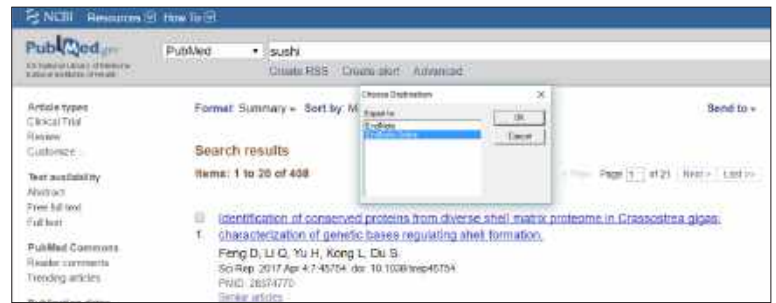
NCBI Resources How To

PubMed.gov

US National Library of Medicine National Institutes of Health

PubMed

sushi

Create RSS Create alert Advanced

Article types
Clinical Trial
Review
Customize ...

Text availability
Abstract
Free full text
Full text

PubMed Commons
Reader comments
Trending articles

Format: Summary ▾ Sort by: M

Choose Destination

Export to

EndNote

EndNote Online

OK

Cancel

Send to ▾

Search results

Items: 1 to 20 of 408

<< First < Prev Page 1 of 21 Next > Last >>

1. Identification of conserved proteins from diverse shell matrix proteome in Crassostrea gigas: characterization of genetic bases regulating shell formation.

Feng D, Li Q, Yu H, Kong L, Du S.

Sci Rep. 2017 Apr 4;7:45754. doi: 10.1038/srep45754.

PMID: 28374770

Similar articles